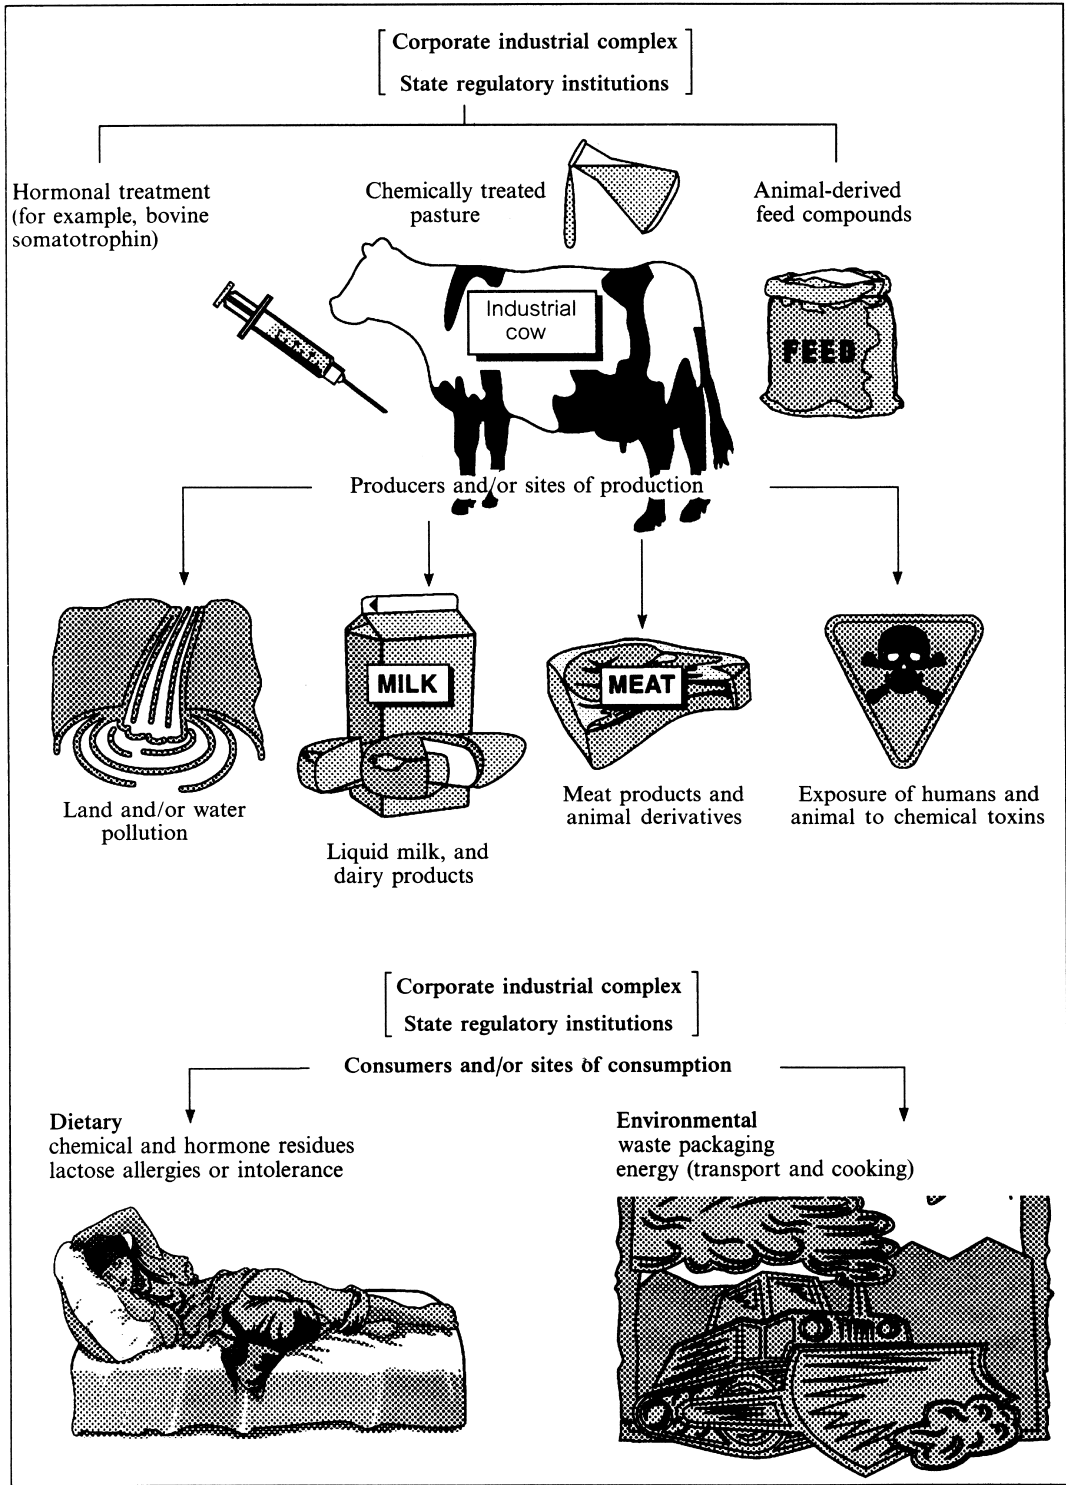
Corporate industrial complex
State regulatory institutions

Hormonal treatment (for example, bovine somatotrophin)

Chemically treated pasture

Animal-derived feed compounds

Industrial cow

FEED

Producers and/or sites of production

MILK

MEAT

Land and/or water pollution

Liquid milk, and dairy products

Meat products and animal derivatives

Exposure of humans and animal to chemical toxins

Corporate industrial complex
State regulatory institutions

Consumers and/or sites of consumption

Dietary
chemical and hormone residues
lactose allergies or intolerance

Environmental
waste packaging
energy (transport and cooking)